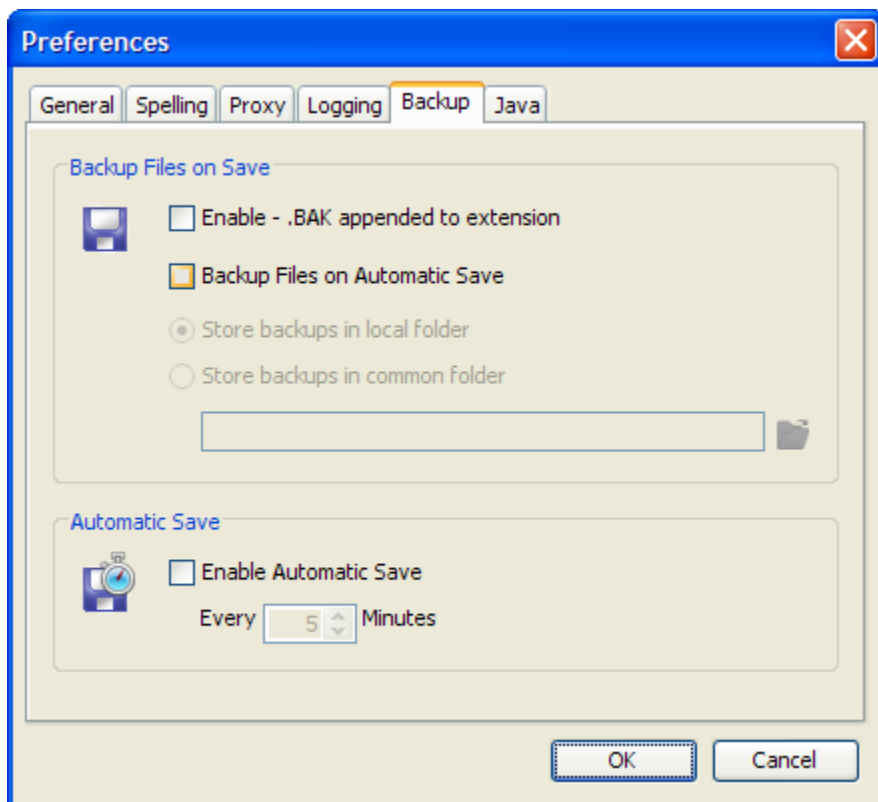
Preferences

General Spelling Proxy Logging Backup Java

Backup Files on Save

Enable - .BAK appended to extension

Backup Files on Automatic Save

Store backups in local folder

Store backups in common folder

Automatic Save

Enable Automatic Save

Every 5 Minutes

OK Cancel